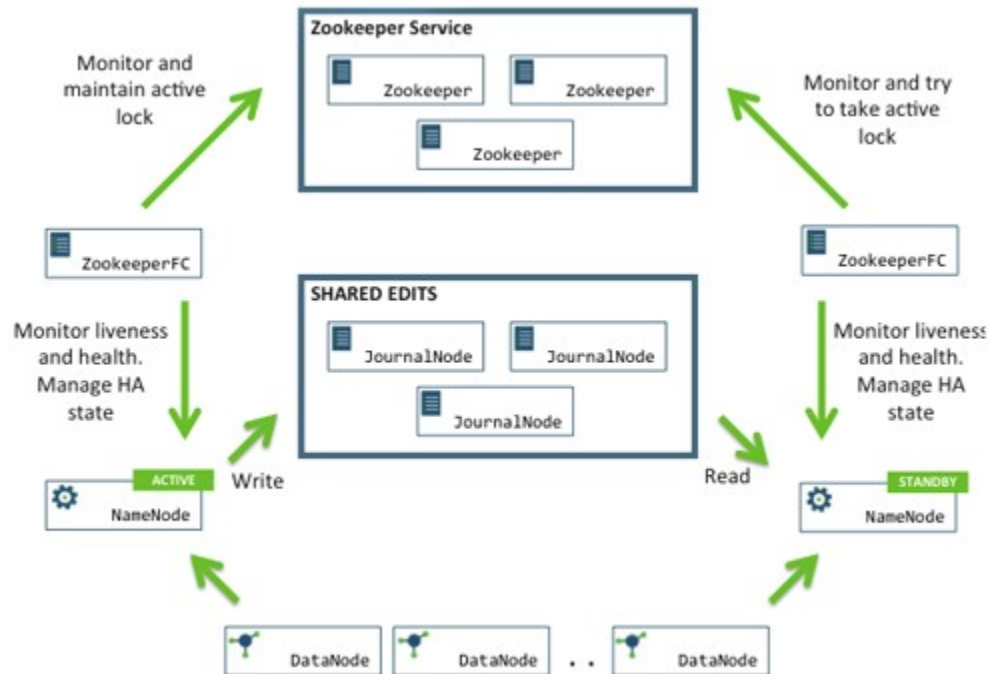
Zookeeper Service

Zookeeper

Zookeeper

Zookeeper

Monitor and maintain active lock

Monitor and try to take active lock

ZookeeperFC

ZookeeperFC

SHARED EDITS

JournalNode

JournalNode

JournalNode

Monitor liveness and health. Manage HA state

Monitor liveness and health. Manage HA state

Write

Read

ACTIVE

NameNode

STANDBY

NameNode

DataNode

DataNode

. .

DataNode